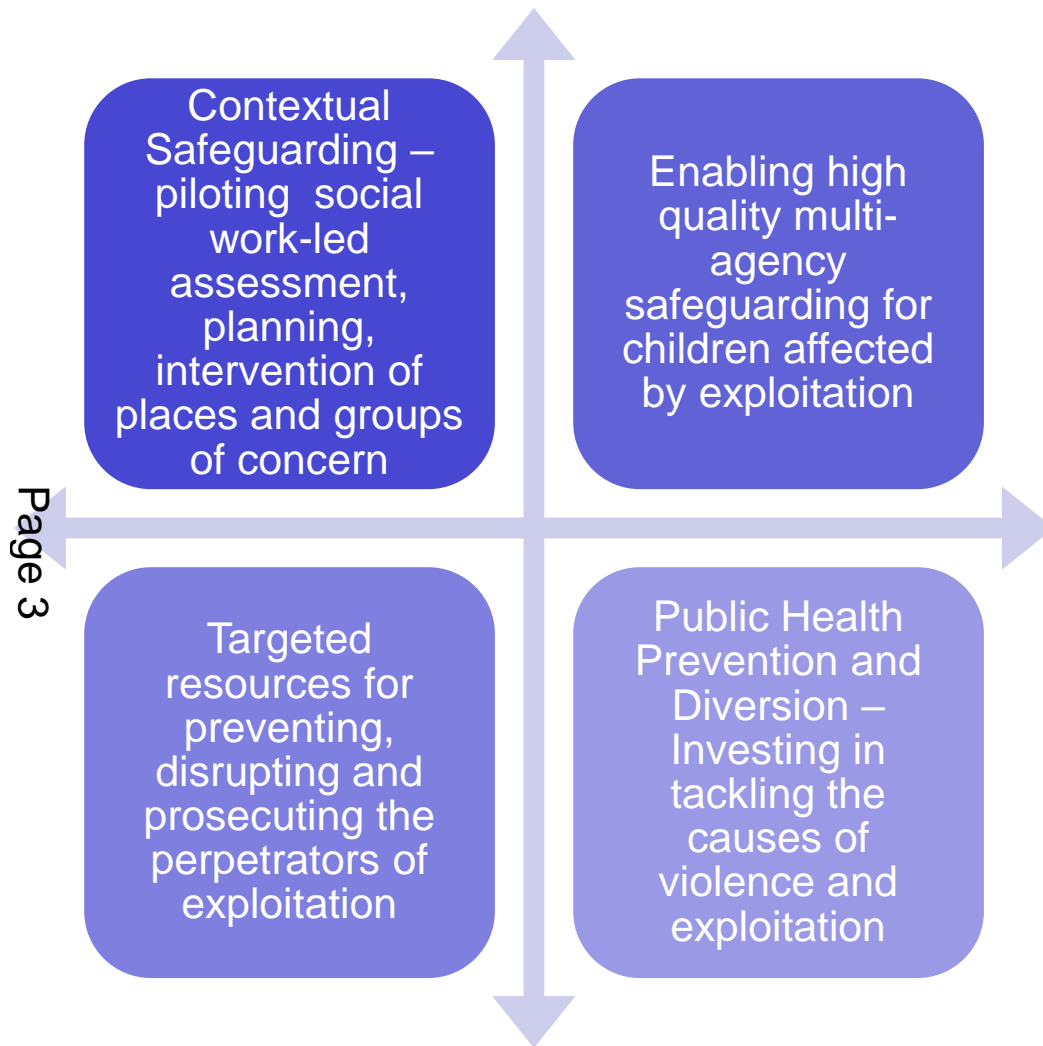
Contextual Safeguarding – piloting social work-led assessment, planning, intervention of places and groups of concern

Enabling high quality multi-agency safeguarding for children affected by exploitation

Page 3

Targeted resources for preventing, disrupting and prosecuting the perpetrators of exploitation

Public Health Prevention and Diversion – Investing in tackling the causes of violence and exploitation